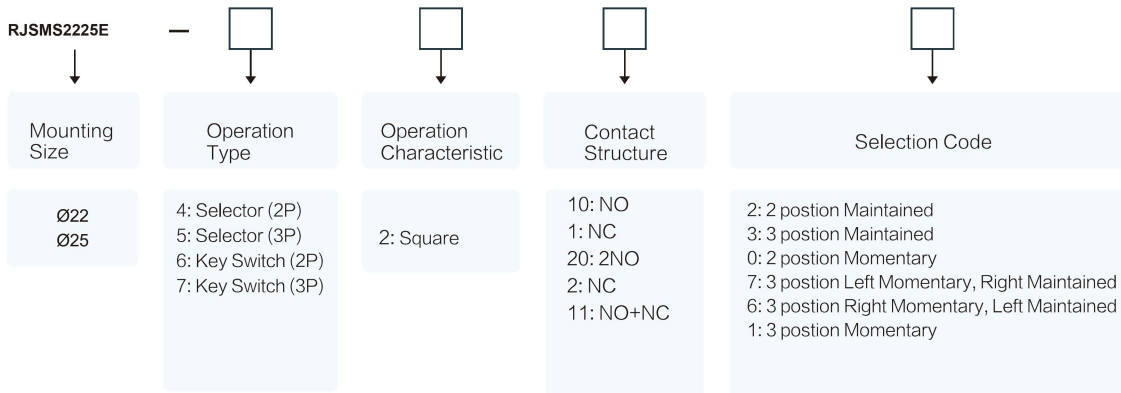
RJSMS2225E —

Mounting Size

Ø22
Ø25

Operation Type

4: Selector (2P)
5: Selector (3P)
6: Key Switch (2P)
7: Key Switch (3P)

Operation Characteristic

2: Square

Contact Structure

10: NO
1: NC
20: 2NO
2: NC
11: NO+NC

Selection Code

2: 2 postion Maintained
3: 3 postion Maintained
0: 2 postion Momentary
7: 3 postion Left Momentary, Right Maintained
6: 3 postion Right Momentary, Left Maintained
1: 3 postion Momentary